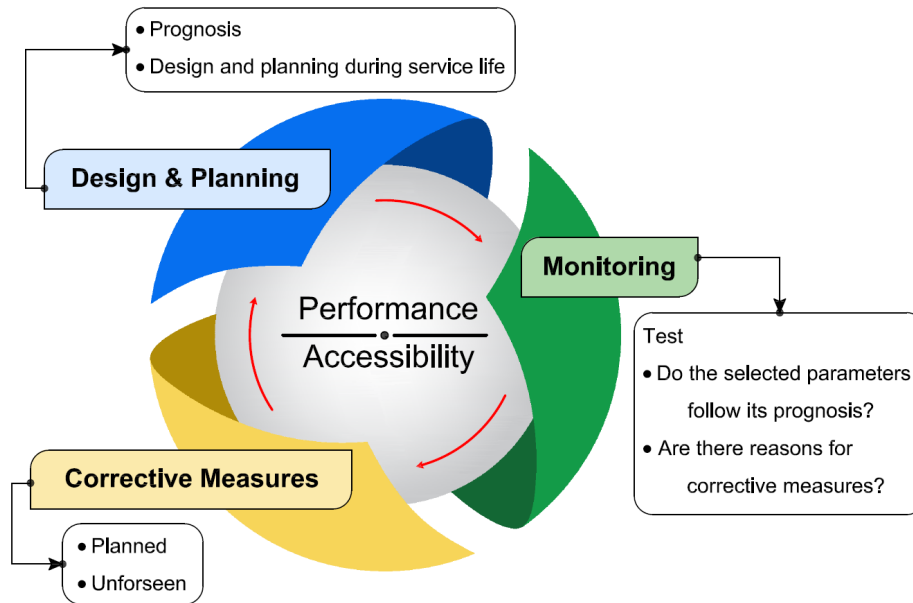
• Prognosis
• Design and planning during service life

Design & Planning

Monitoring

Test
• Do the selected parameters follow its prognosis?
• Are there reasons for corrective measures?

Performance
Accessibility

Corrective Measures

• Planned
• Unforseen